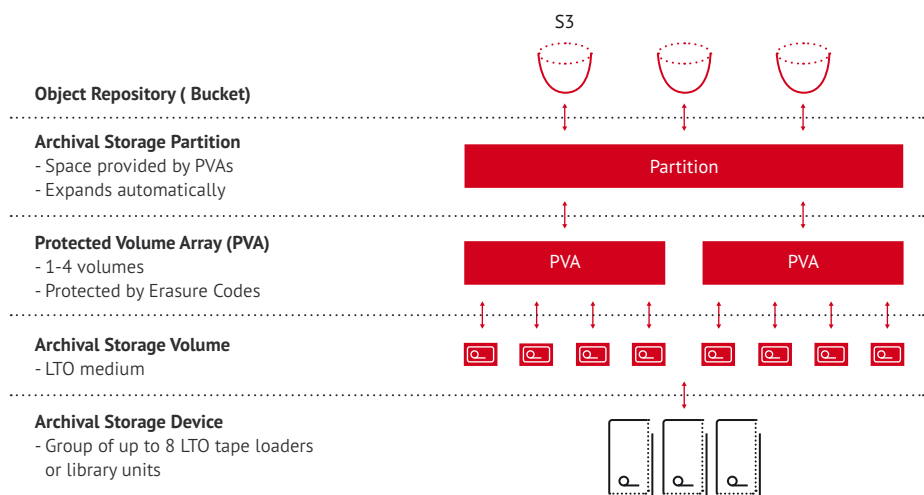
S3

**Object Repository ( Bucket)**

**Archival Storage Partition**
- Space provided by PVAs
- Expands automatically

Partition

**Protected Volume Array (PVA)**
- 1-4 volumes
- Protected by Erasure Codes

PVA

PVA

**Archival Storage Volume**
- LTO medium

**Archival Storage Device**
- Group of up to 8 LTO tape loaders or library units